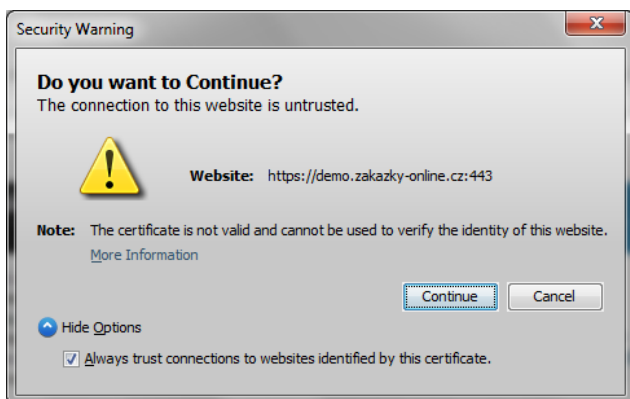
Security Warning

Do you want to Continue?
The connection to this website is untrusted.

Website: https://demo.zakazky-online.cz:443

Note: The certificate is not valid and cannot be used to verify the identity of this website.
More Information

Continue Cancel

Hide Options

Always trust connections to websites identified by this certificate.